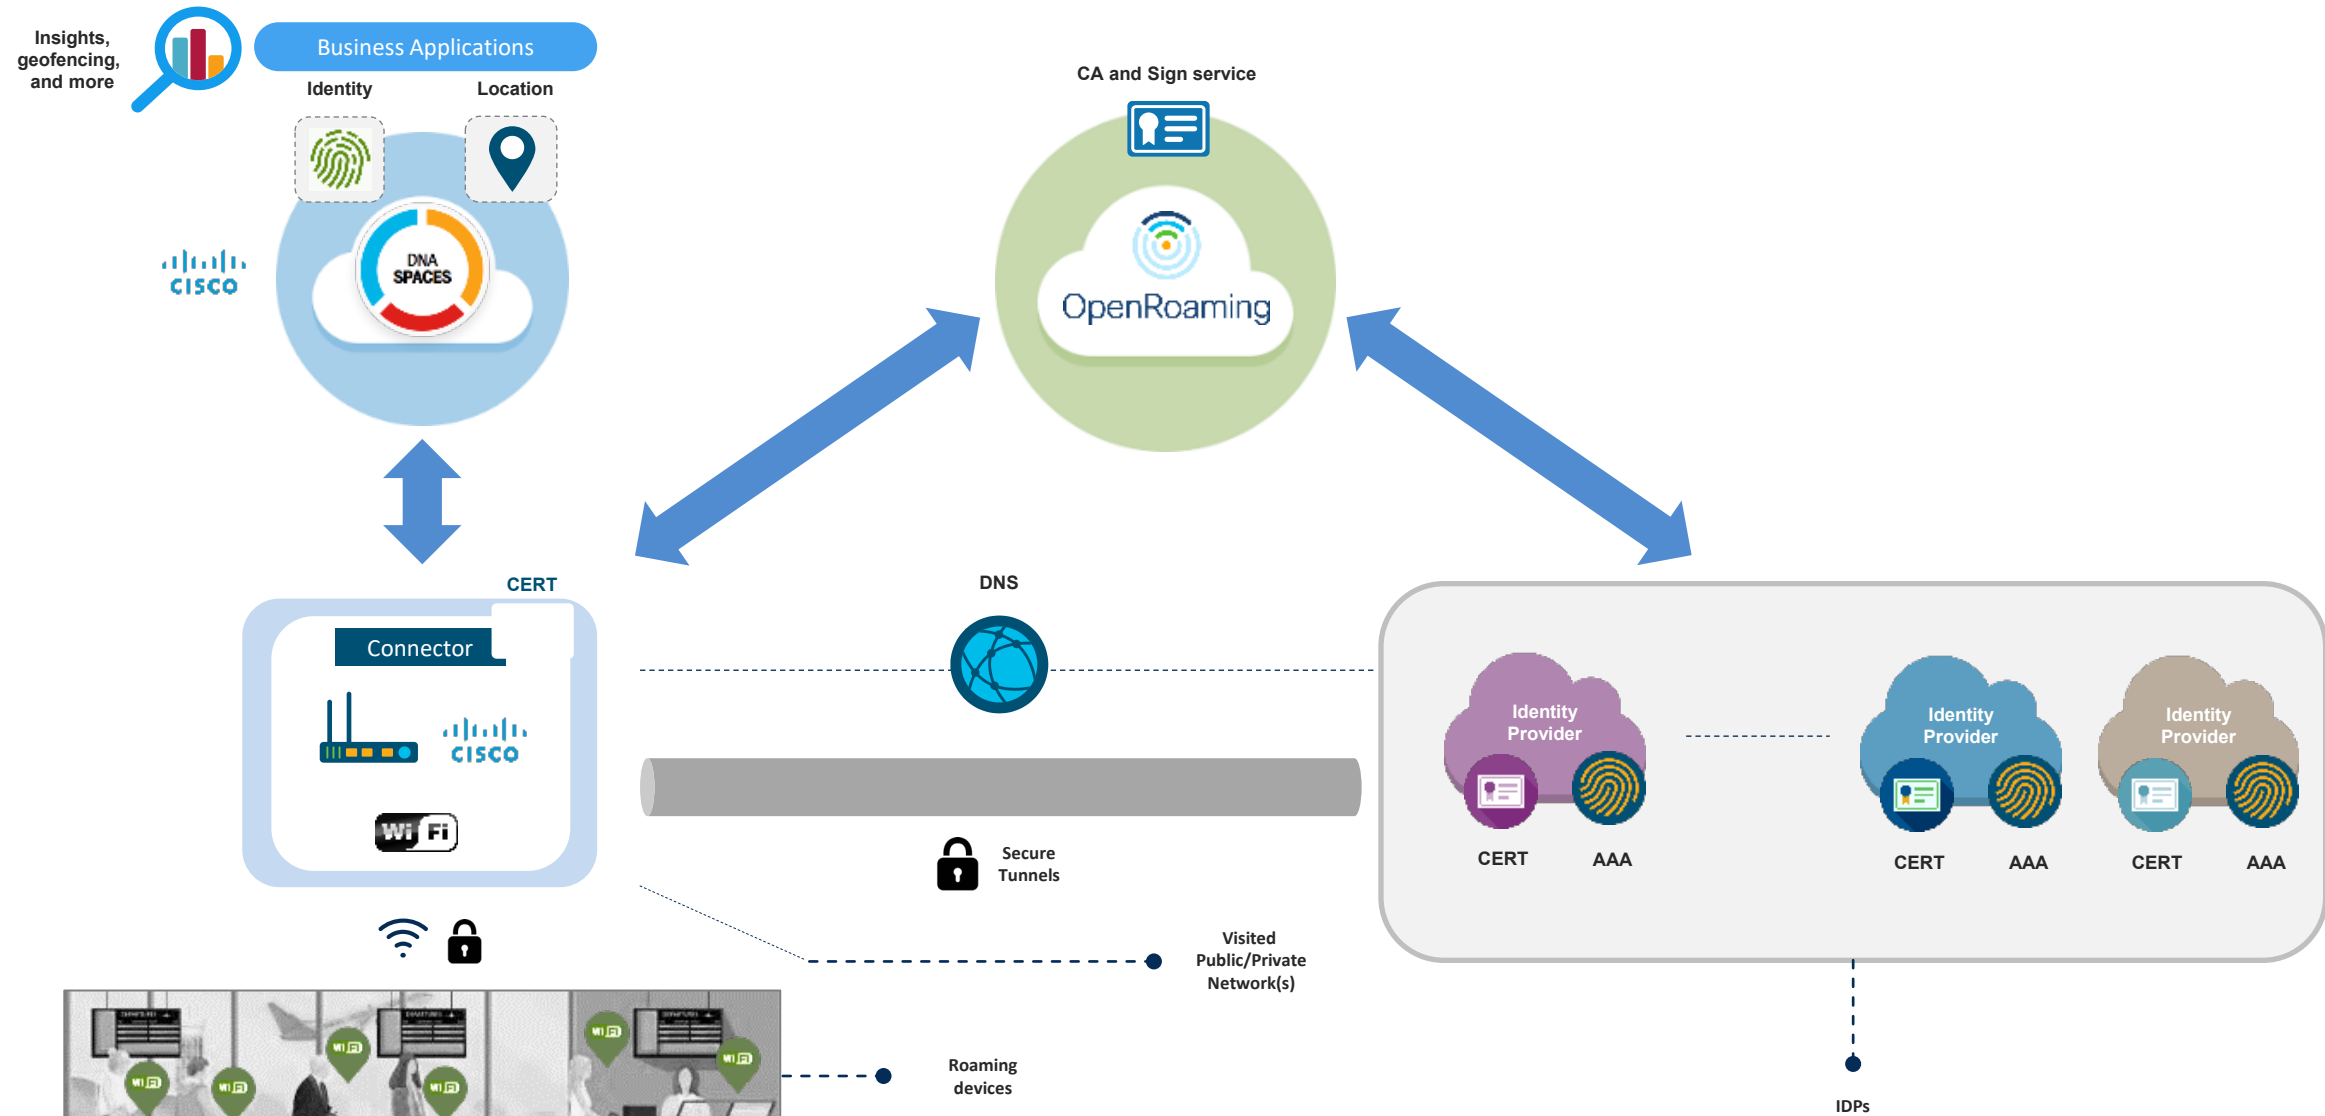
Insights, geofencing, and more

Business Applications

Identity

Location

CISCO

DNA SPACES

CA and Sign service

OpenRoaming

CERT

Connector

CISCO

Wi Fi

DNS

Secure Tunnels

Identity Provider

CERT

AAA

Identity Provider

CERT

AAA

Identity Provider

CERT

AAA

Visited Public/Private Network(s)

Roaming devices

IDPs